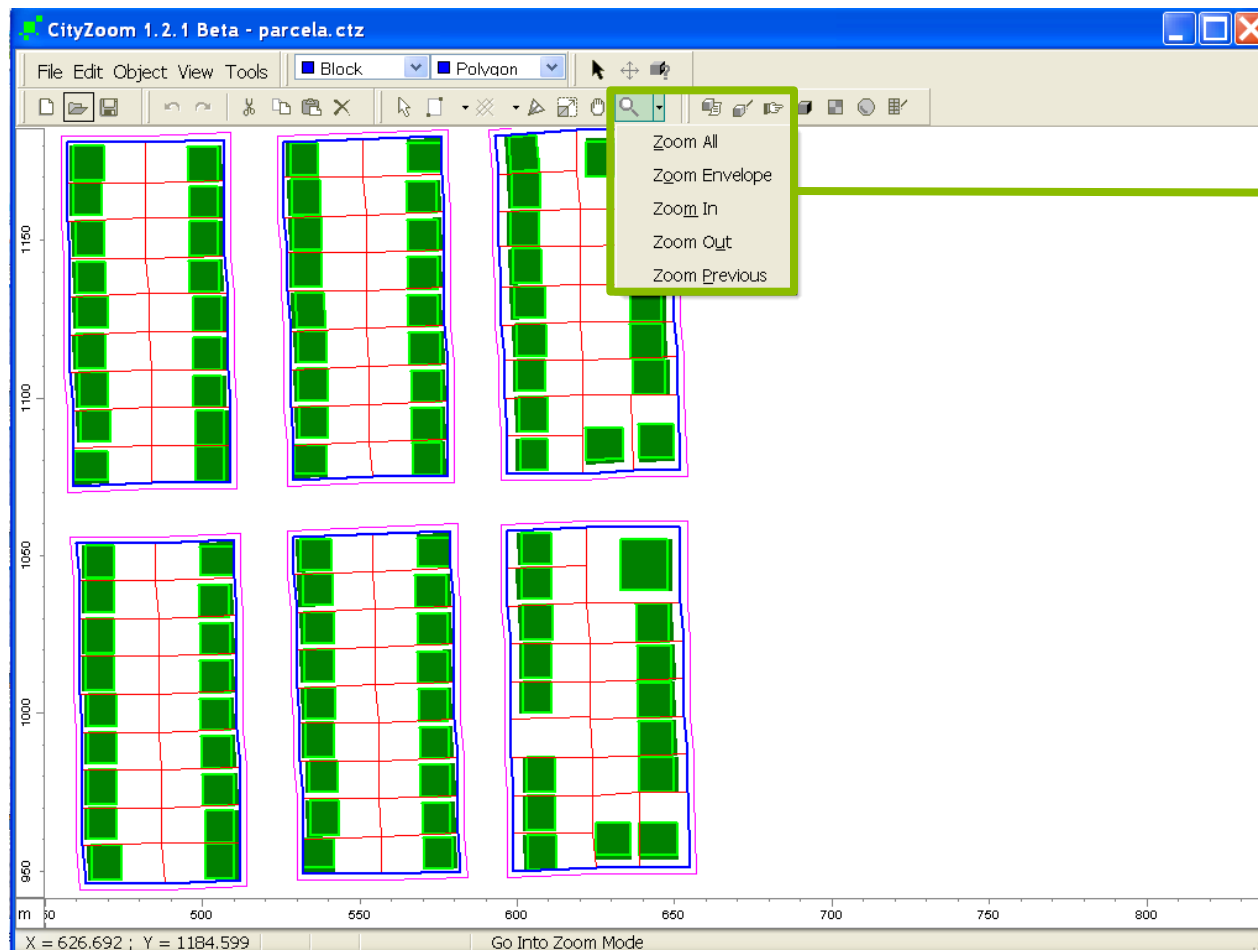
CityZoom 1.2.1 Beta - parcela.ctz

File Edit Object View Tools

Block

Polygon

Zoom All
Zoom Envelope
Zoom In
Zoom Out
Zoom Previous

1150
1100
1050
1000
950

m 450 500 550 600 650 700 750 800

X = 626.692 ; Y = 1184.599

Go Into Zoom Mode